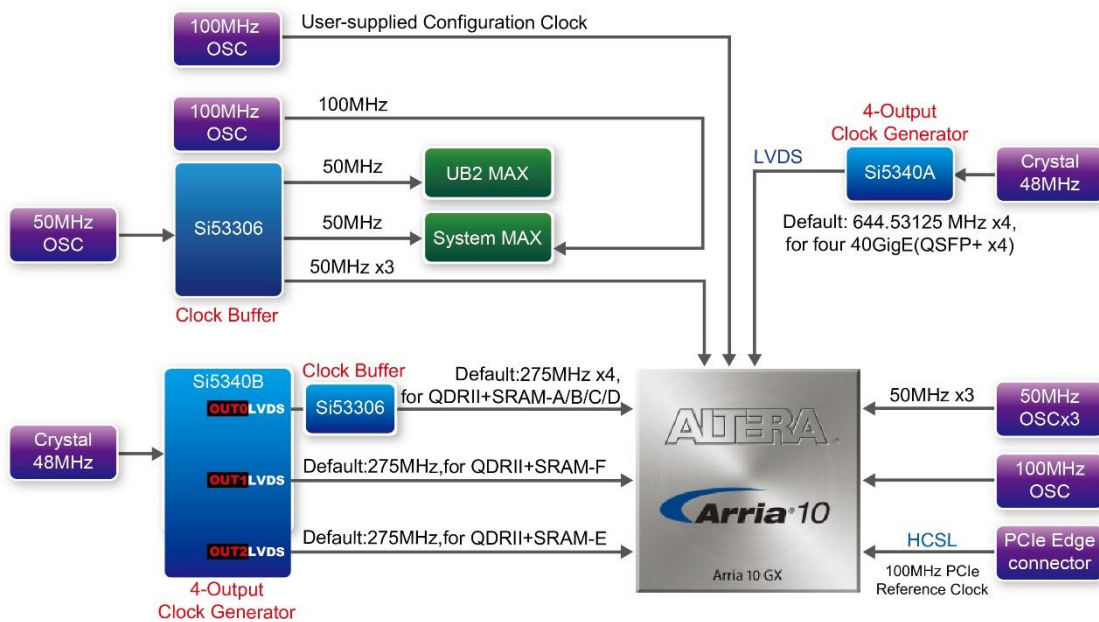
100MHz OSC

User-supplied Configuration Clock

100MHz OSC

100MHz

4-Output Clock Generator

LVDS

Si5340A

Crystal 48MHz

50MHz

UB2 MAX

50MHz OSC

Si53306

50MHz

System MAX

Default: 644.53125 MHz x4, for four 40GigE(QSFP+ x4)

50MHz x3

Clock Buffer

Si5340B

Clock Buffer

Default:275MHz x4, for QDRII+SRAM-A/B/C/D

OUT0 LVDS

Si53306

50MHz x3

50MHz OSCx3

Crystal 48MHz

ALTERA

OUT1 LVDS

Default:275MHz,for QDRII+SRAM-F

100MHz OSC

Arria 10

OUT2 LVDS

Default:275MHz,for QDRII+SRAM-E

HCSL

PCIe Edge connector

Arria 10 GX

100MHz PCIe Reference Clock

4-Output Clock Generator